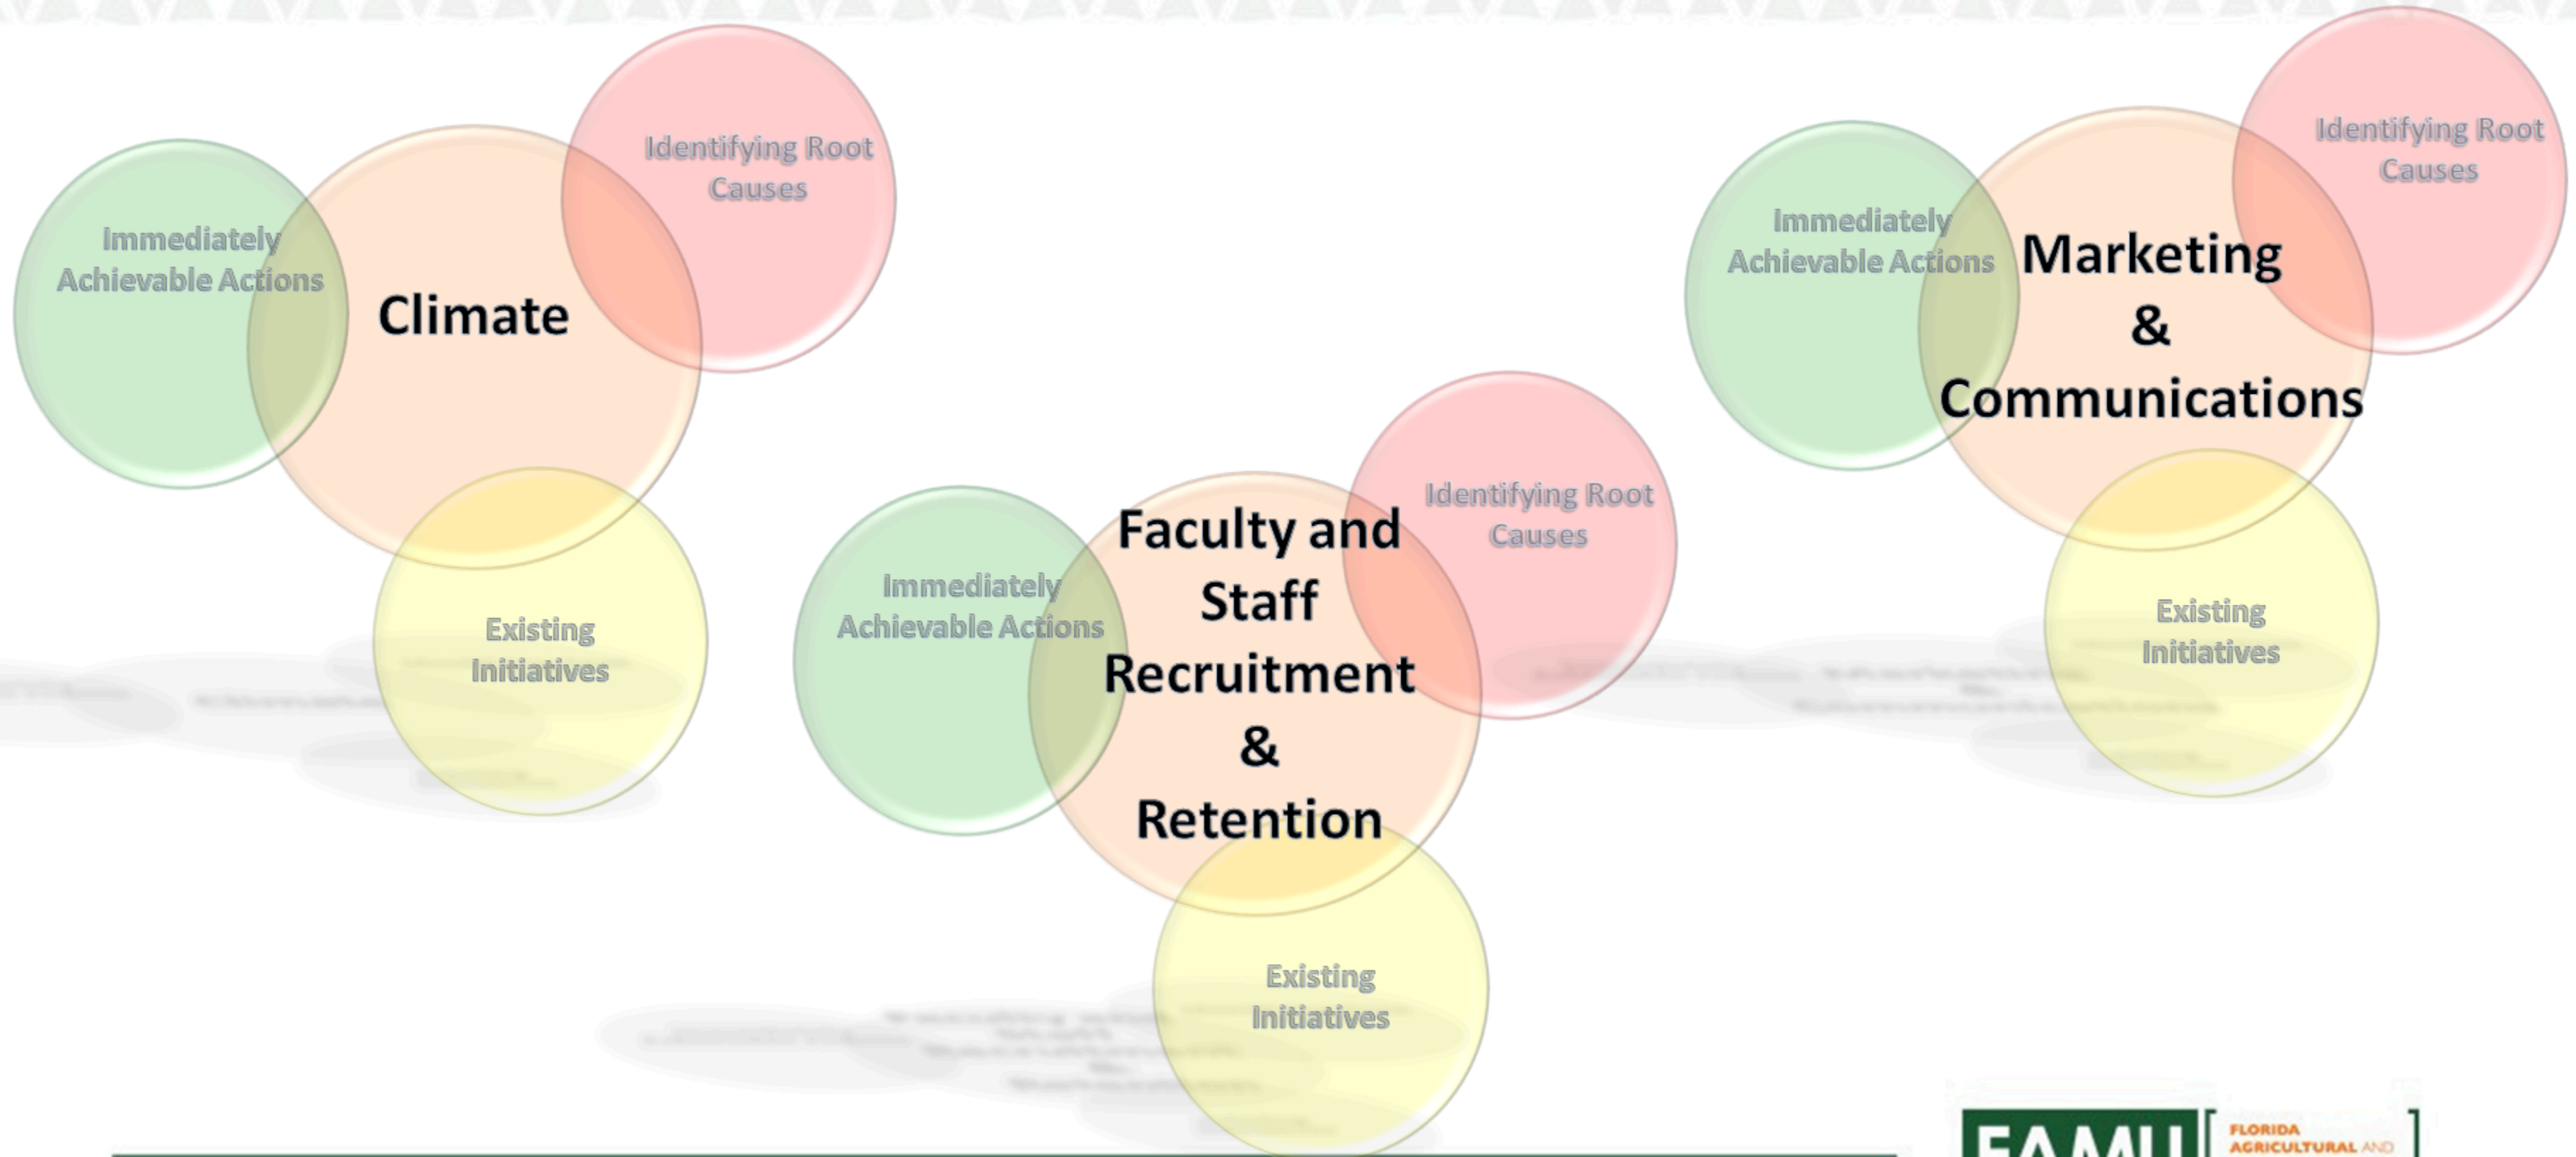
Identifying Root Causes

Immediately Achievable Actions

Climate

Existing Initiatives

Identifying Root Causes

Immediately Achievable Actions

Marketing & Communications

Existing Initiatives

Identifying Root Causes

Immediately Achievable Actions

Faculty and Staff Recruitment & Retention

Existing Initiatives

FAMU

FLORIDA AGRICULTURAL AND